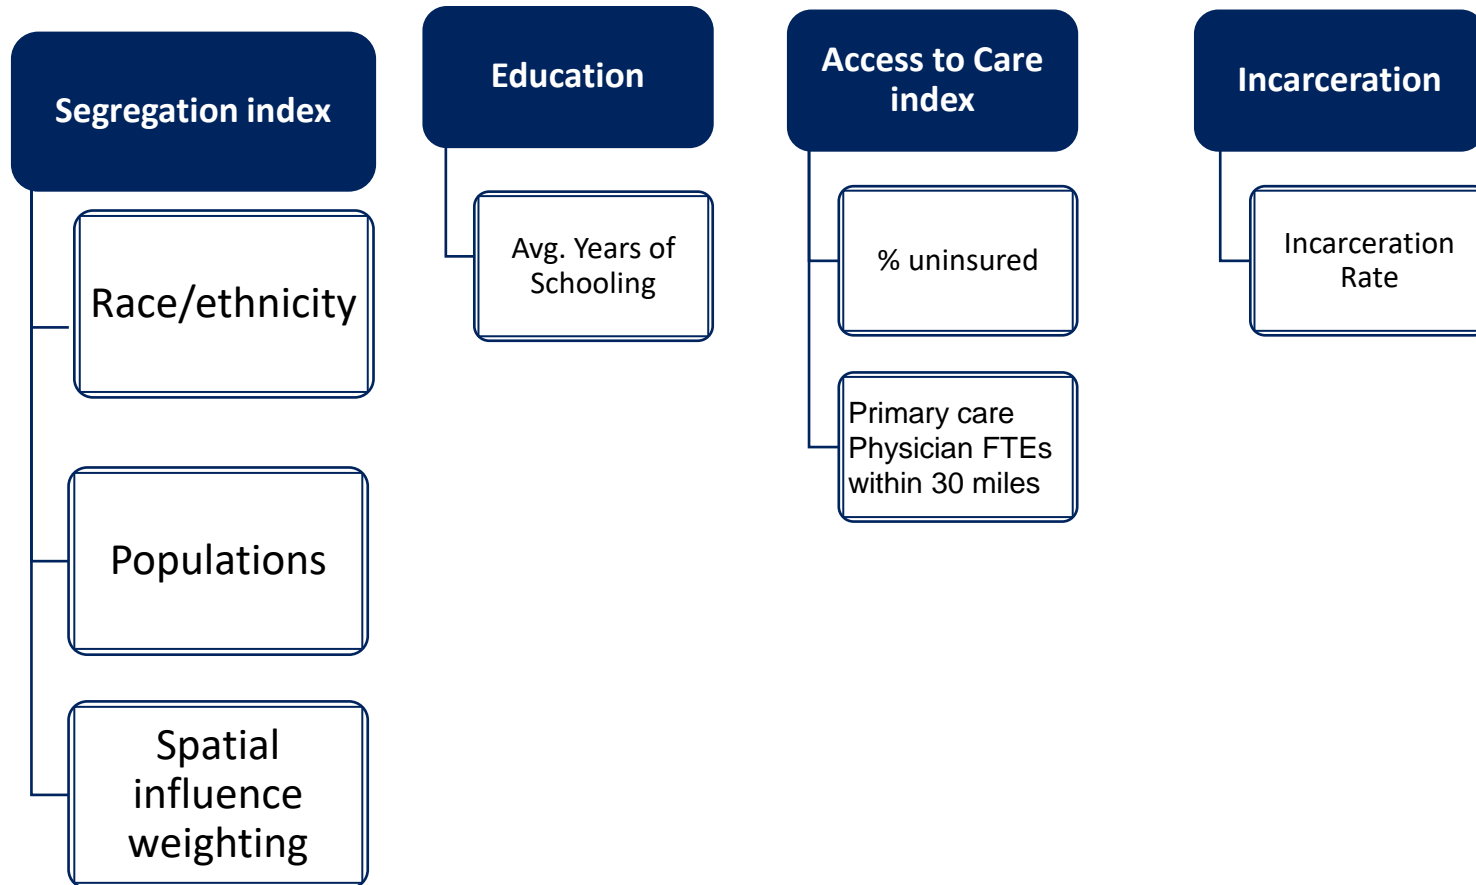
Segregation index

Race/ethnicity

Populations

Spatial influence weighting

Education

Avg. Years of Schooling

Access to Care index

% uninsured

Primary care Physician FTEs within 30 miles

Incarceration

Incarceration Rate